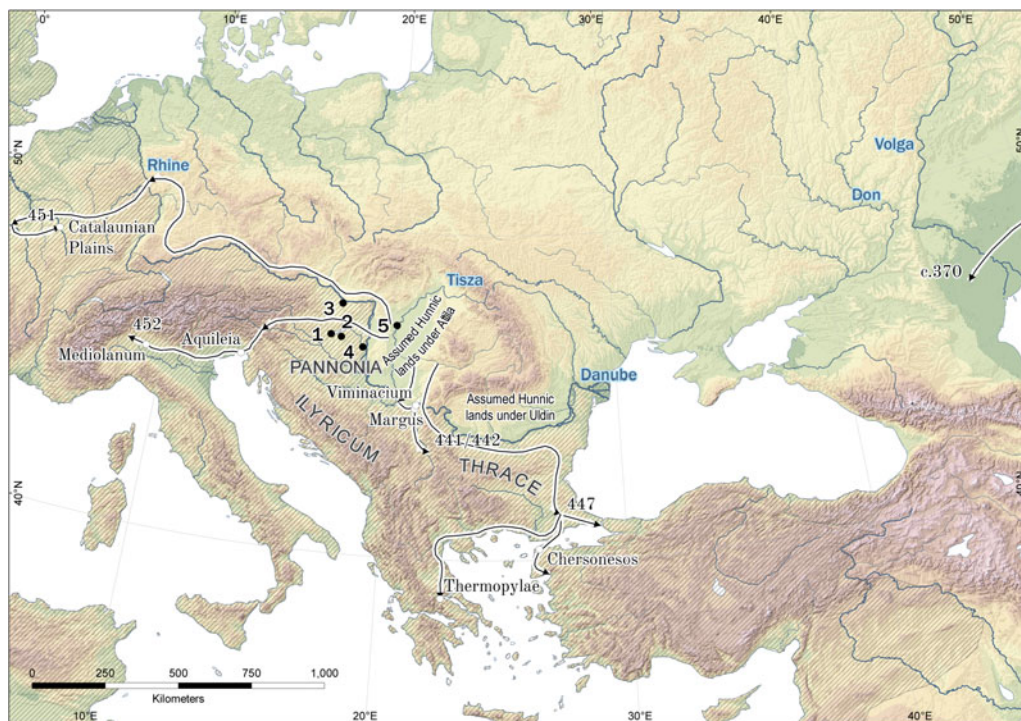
0°
10°E
20°E
30°E
40°E
50°E
50°N
50°N
40°N
Rhine
Volga
Don
451
Catalaunian Plains
Tisza
c.370
3
2
1
5
4
452
Aquileia
Mediolanum
PANNONIA
Assumed Hunnic lands under Attila
Viminacium
Margus
Assumed Hunnic lands under Uldin
Danube
ILYRICUM
441/442
THRACE
447
Chersonesos
Thermopylae
0
250
500
750
1,000
Kilometers
10°E
20°E
30°E
40°E